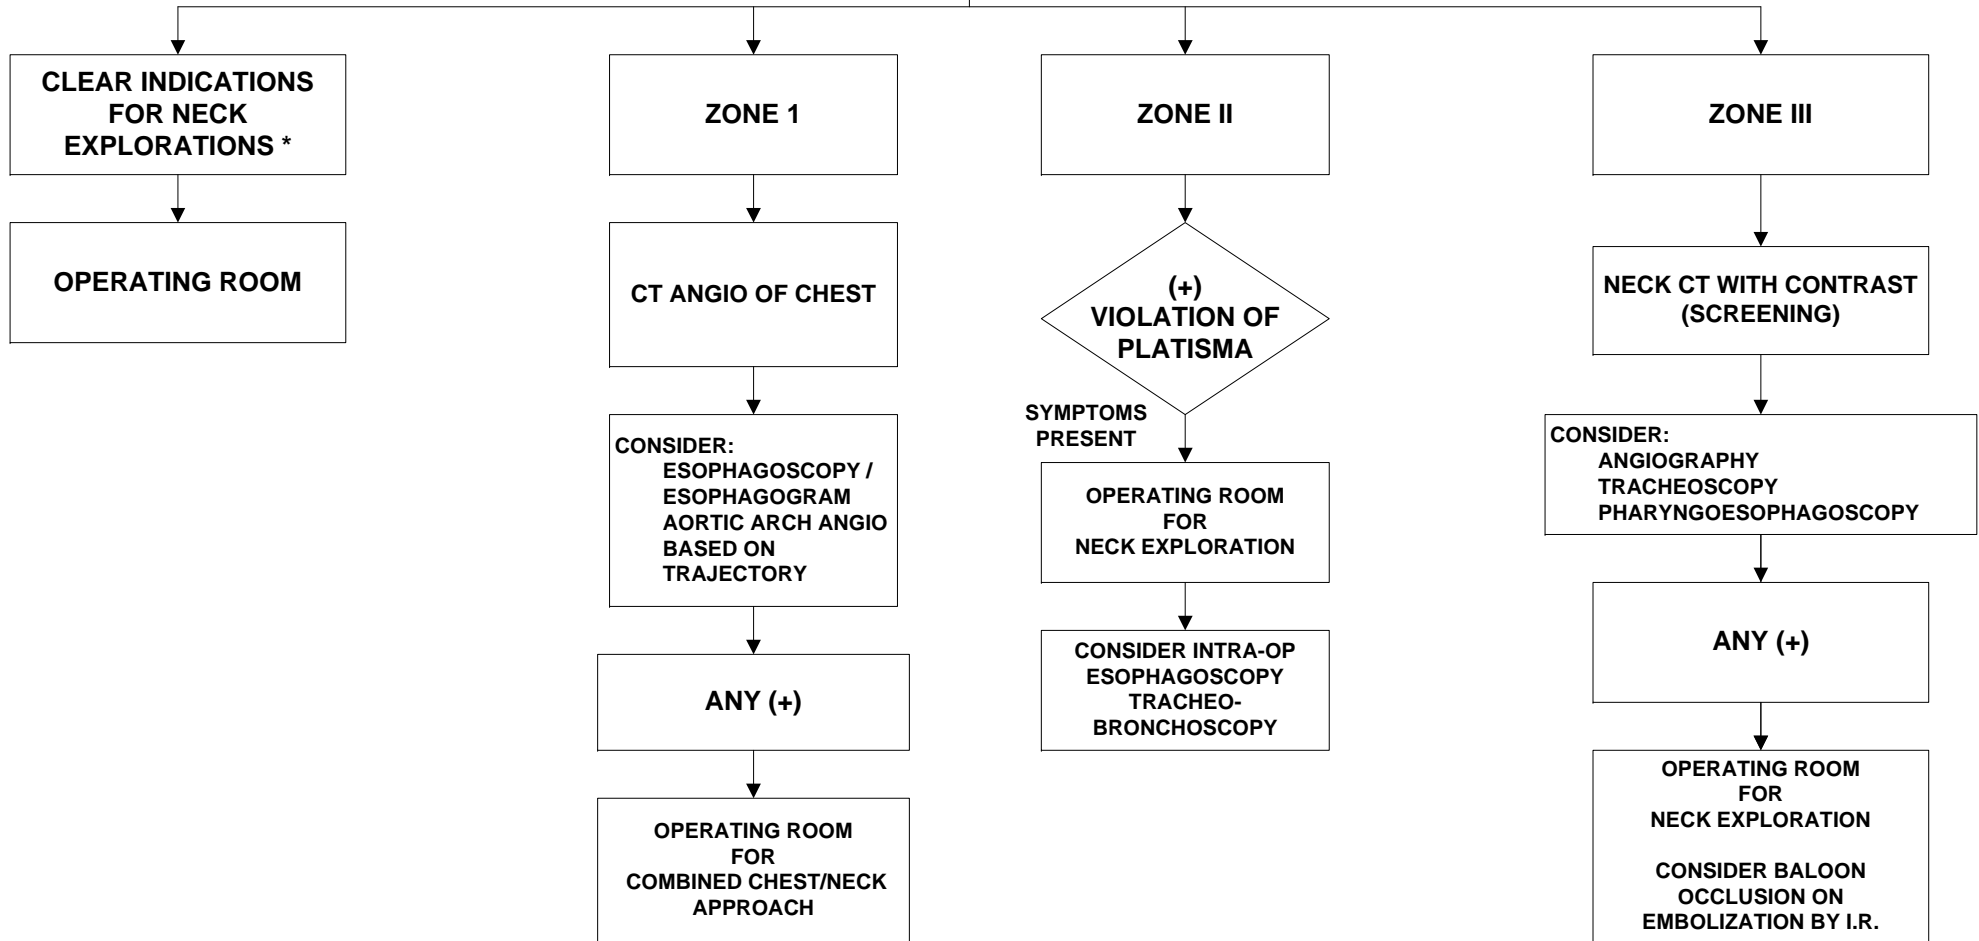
CLEAR INDICATIONS FOR NECK EXPLORATIONS *

OPERATING ROOM

ZONE 1

CT ANGIO OF CHEST

CONSIDER:
ESOPHAGOSCOPY / ESOPHAGOGRAM
AORTIC ARCH ANGIO BASED ON TRAJECTORY

ANY (+)

OPERATING ROOM FOR COMBINED CHEST/NECK APPROACH

ZONE II

(+) VIOLATION OF PLATISMA

SYMPTOMS PRESENT

OPERATING ROOM FOR NECK EXPLORATION

CONSIDER INTRA-OP ESOPHAGOSCOPY TRACHEO-BRONCHOSCOPY

ZONE III

NECK CT WITH CONTRAST (SCREENING)

CONSIDER:
ANGIOGRAPHY
TRACHEOSCOPY
PHARYNGOESOPHAGOSCOPY

ANY (+)

OPERATING ROOM FOR NECK EXPLORATION

CONSIDER BALOON OCCLUSION ON EMBOLIZATION BY I.R.